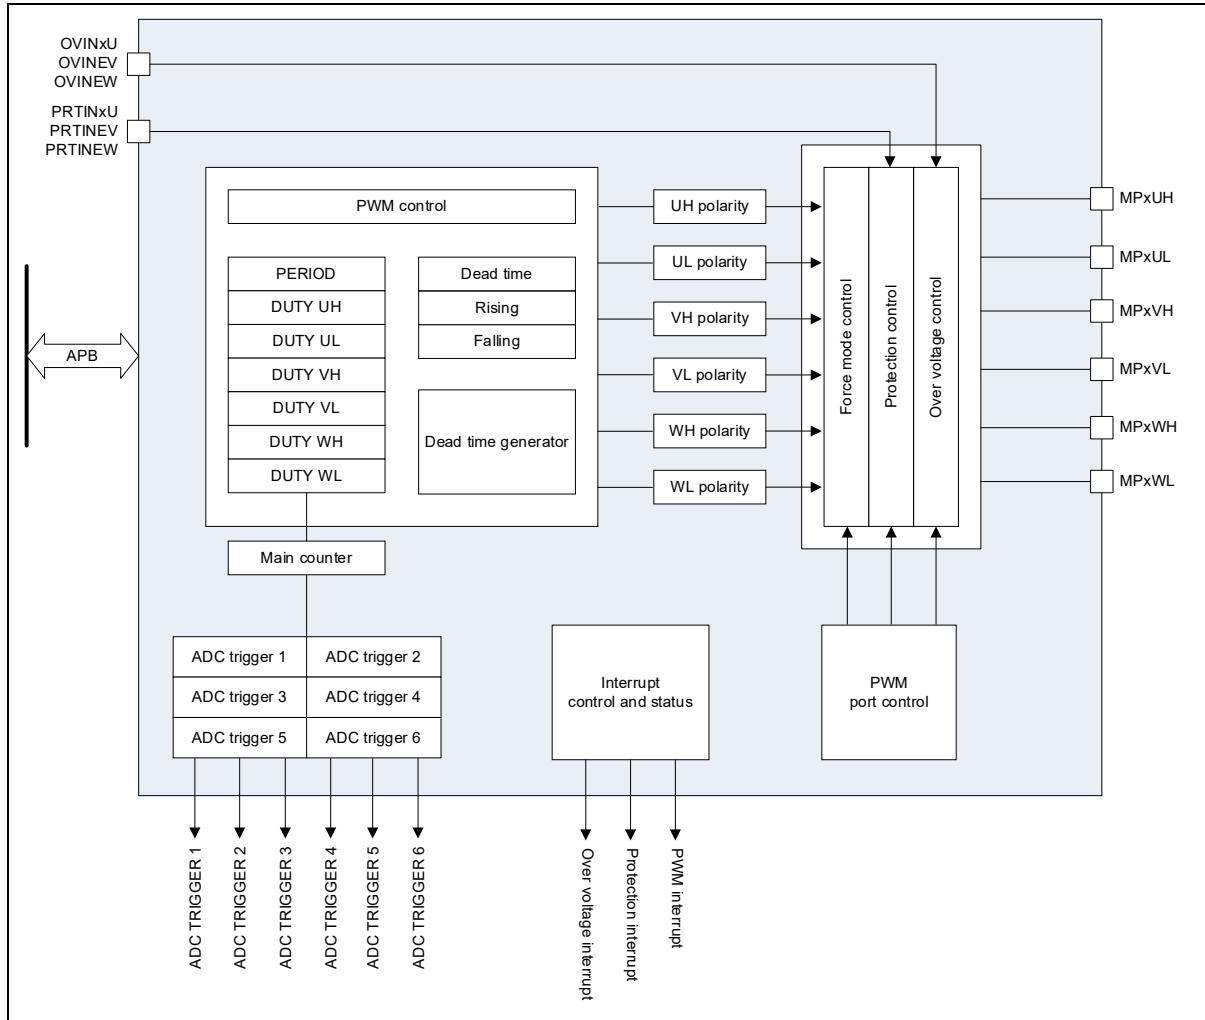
OVINxU
OVINEV
OVINEW

PRTINxU
PRTINEV
PRTINEW

APB

PWM control

PERIOD
DUTY UH
DUTY UL
DUTY VH
DUTY VL
DUTY WH
DUTY WL

Dead time
Rising
Falling

Dead time generator

Main counter

UH polarity
UL polarity
VH polarity
VL polarity
WH polarity
WL polarity

Force mode control
Protection control
Over voltage control

MPxUH
MPxUL
MPxVH
MPxVL
MPxWH
MPxWL

| ADC trigger 1 | ADC trigger 2 |
|---|---|
| ADC trigger 3 | ADC trigger 4 |
| ADC trigger 5 | ADC trigger 6 |

Interrupt control and status

PWM port control

ADC TRIGGER 1
ADC TRIGGER 2
ADC TRIGGER 3
ADC TRIGGER 4
ADC TRIGGER 5
ADC TRIGGER 6

Over voltage interrupt
Protection interrupt
PWM interrupt